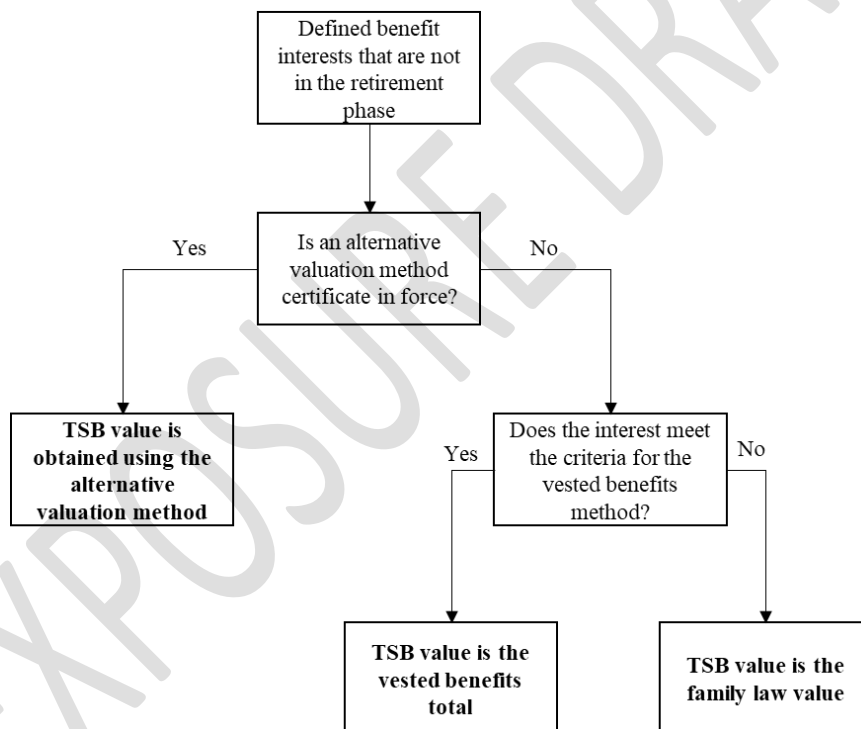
Defined benefit interests that are not in the retirement phase

Is an alternative valuation method certificate in force?

Yes

No

**TSB value is obtained using the alternative valuation method**

Does the interest meet the criteria for the vested benefits method?

Yes

No

**TSB value is the vested benefits total**

**TSB value is the family law value**

EXPOSURE DRAFT